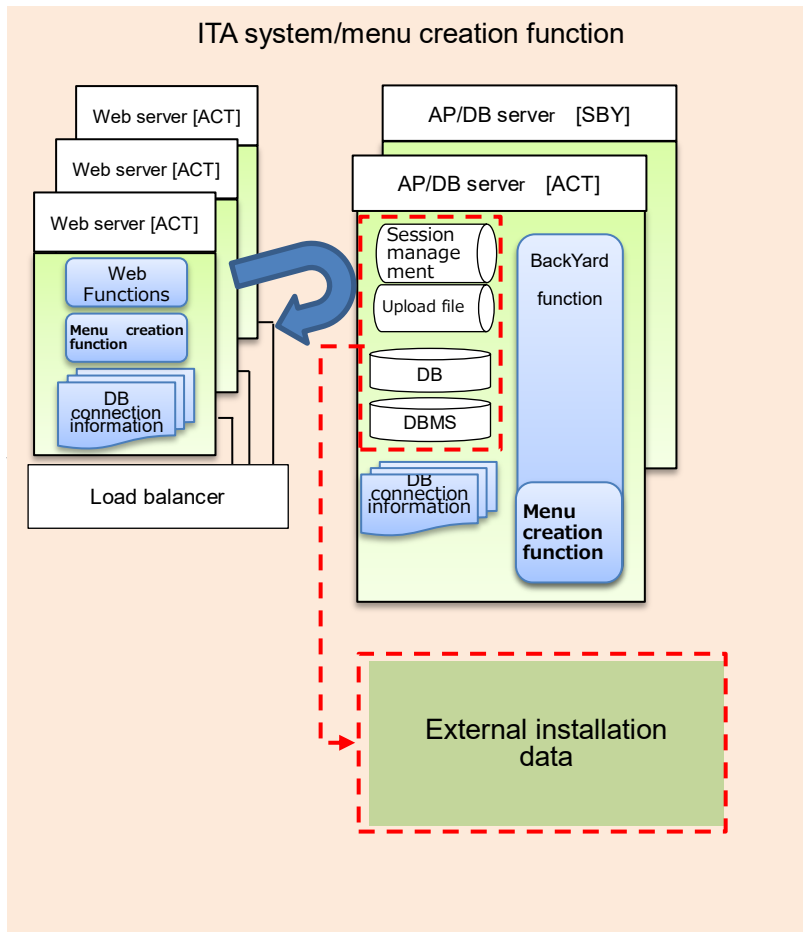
ITA system/menu creation function

Web server [ACT]

Web server [ACT]

Web server [ACT]

Web Functions

Menu creation function

DB connection information

Load balancer

AP/DB server [SBY]

AP/DB server [ACT]

Session management

Upload file

DB

DBMS

BackYard function

Menu creation function

DB connection information

External installation data